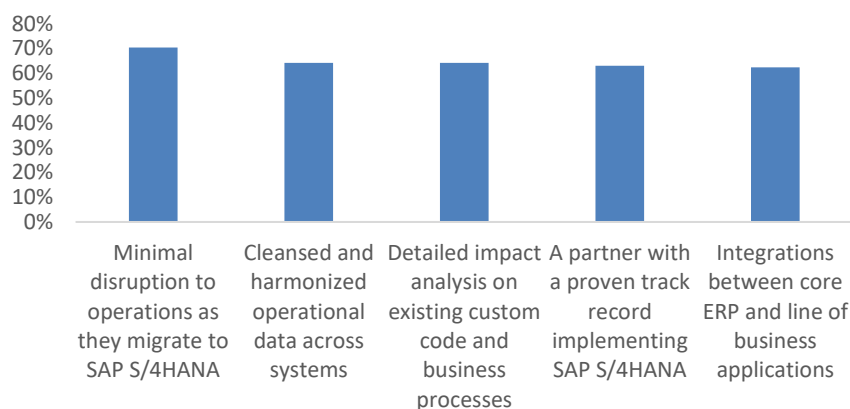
80%
70%
60%
50%
40%
30%
20%
10%
0%

Minimal disruption to operations as they migrate to SAP S/4HANA

Cleansed and harmonized operational data across systems

Detailed impact analysis on existing custom code and business processes

A partner with a proven track record implementing SAP S/4HANA

Integrations between core ERP and line of business applications